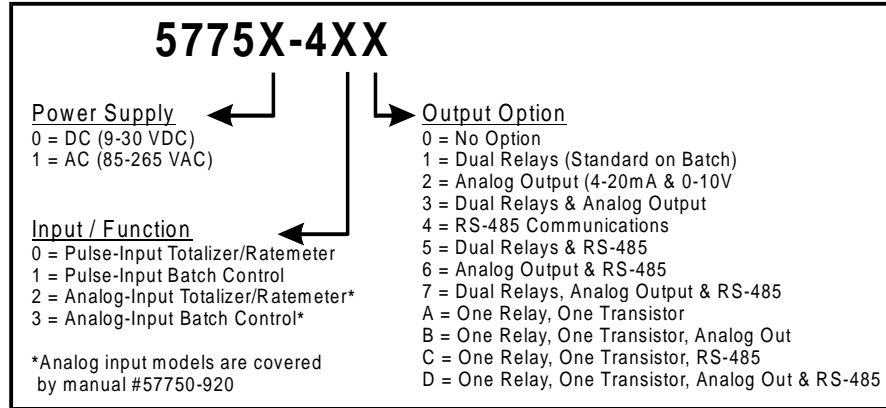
5775X-4XX

Power Supply
0 = DC (9-30 VDC)
1 = AC (85-265 VAC)

Input / Function
0 = Pulse-Input Totalizer/Ratemeter
1 = Pulse-Input Batch Control
2 = Analog-Input Totalizer/Ratemeter*
3 = Analog-Input Batch Control*

*Analog input models are covered by manual #57750-920

Output Option
0 = No Option
1 = Dual Relays (Standard on Batch)
2 = Analog Output (4-20mA & 0-10V
3 = Dual Relays & Analog Output
4 = RS-485 Communications
5 = Dual Relays & RS-485
6 = Analog Output & RS-485
7 = Dual Relays, Analog Output & RS-485
A = One Relay, One Transistor
B = One Relay, One Transistor, Analog Out
C = One Relay, One Transistor, RS-485
D = One Relay, One Transistor, Analog Out & RS-485